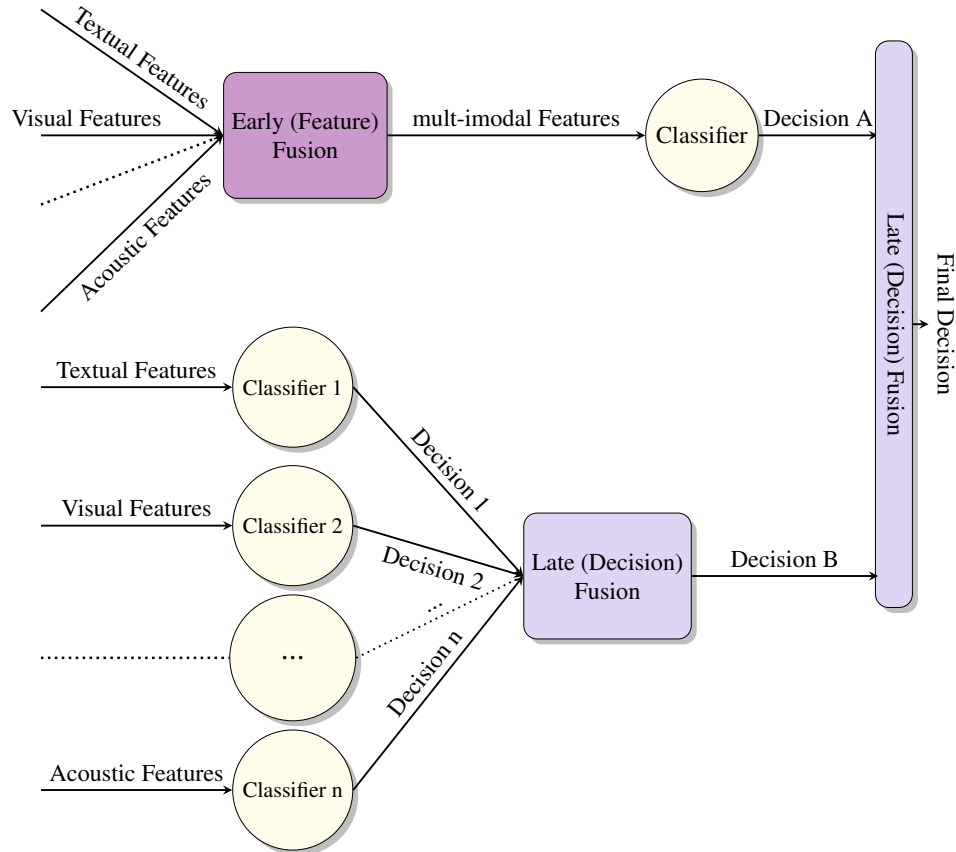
Textual Features

Visual Features

Acoustic Features

Early (Feature) Fusion

mult-imodal Features

Classifier

Decision A

Late (Decision) Fusion

Final Decision

Textual Features

Classifier 1

Decision 1

Visual Features

Classifier 2

Decision 2

...

...

Decision n

Late (Decision) Fusion

Decision B

Acoustic Features

Classifier n